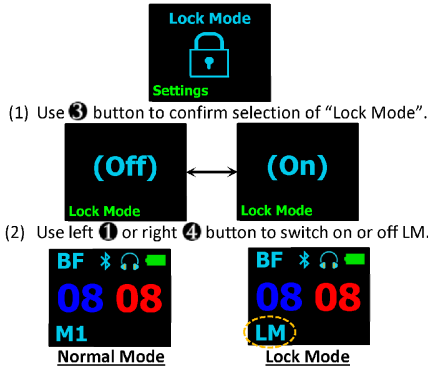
Lock Mode

Settings

(1) Use ❸ button to confirm selection of “Lock Mode”.

(Off)

Lock Mode

(On)

Lock Mode

(2) Use left ❶ or right ❹ button to switch on or off LM.

BF

08 08

M1

Normal Mode

BF

08 08

LM

Lock Mode